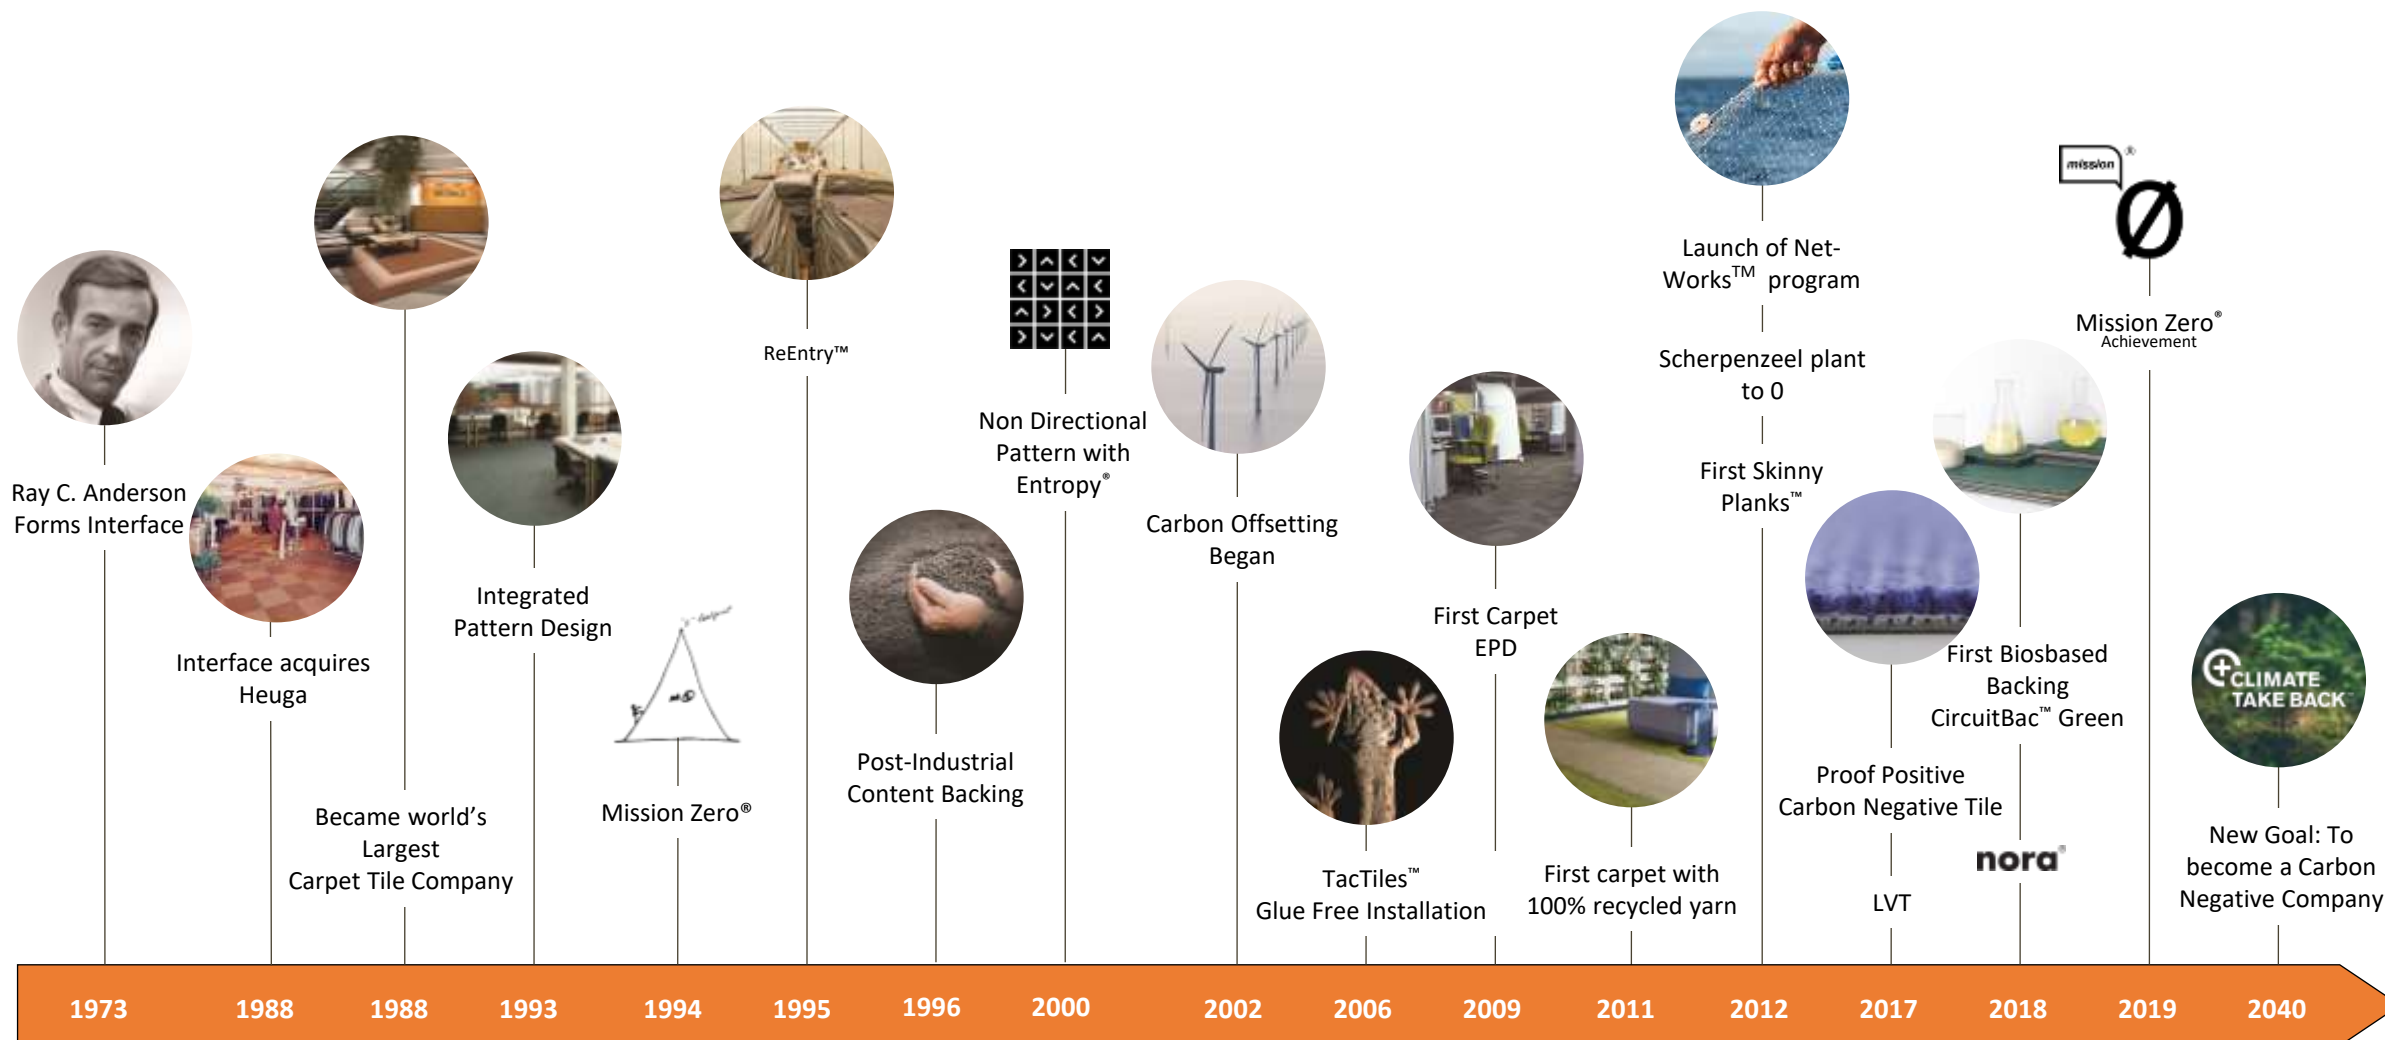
Ray C. Anderson Forms Interface

Interface acquires Heuga

Became world's Largest Carpet Tile Company

Integrated Pattern Design

Mission Zero®

ReEntry™

Post-Industrial Content Backing

Non Directional Pattern with Entropy®

Carbon Offsetting Began

TacTiles™ Glue Free Installation

First Carpet EPD

First carpet with 100% recycled yarn

Launch of Net-Works$^{TM}$ program

Scherpenzeel plant to 0

First Skinny Planks™

Proof Positive Carbon Negative Tile

LVT

First Biosbased Backing CircuitBac™ Green

nora®

mission ®
Ø

Mission Zero® Achievement

CLIMATE TAKE BACK

New Goal: To become a Carbon Negative Company

1973 1988 1988 1993 1994 1995 1996 2000 2002 2006 2009 2011 2012 2017 2018 2019 2040